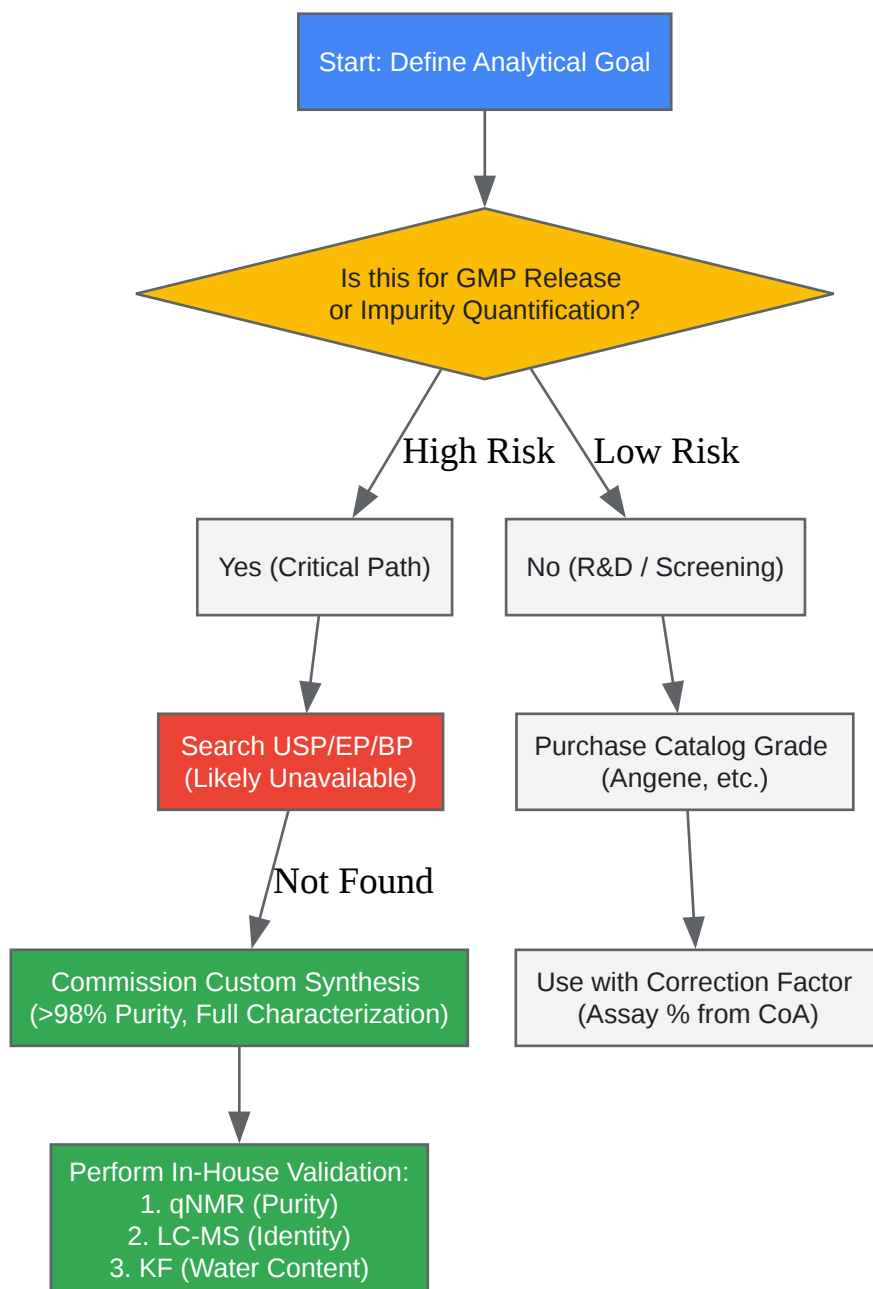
Start: Define Analytical Goal

Is this for GMP Release or Impurity Quantification?

High Risk

Low Risk

Yes (Critical Path)

No (R&D / Screening)

Search USP/EP/BP (Likely Unavailable)

Purchase Catalog Grade (Angene, etc.)

Not Found

Commission Custom Synthesis (>98% Purity, Full Characterization)

Use with Correction Factor (Assay % from CoA)

Perform In-House Validation:
1. qNMR (Purity)
2. LC-MS (Identity)
3. KF (Water Content)